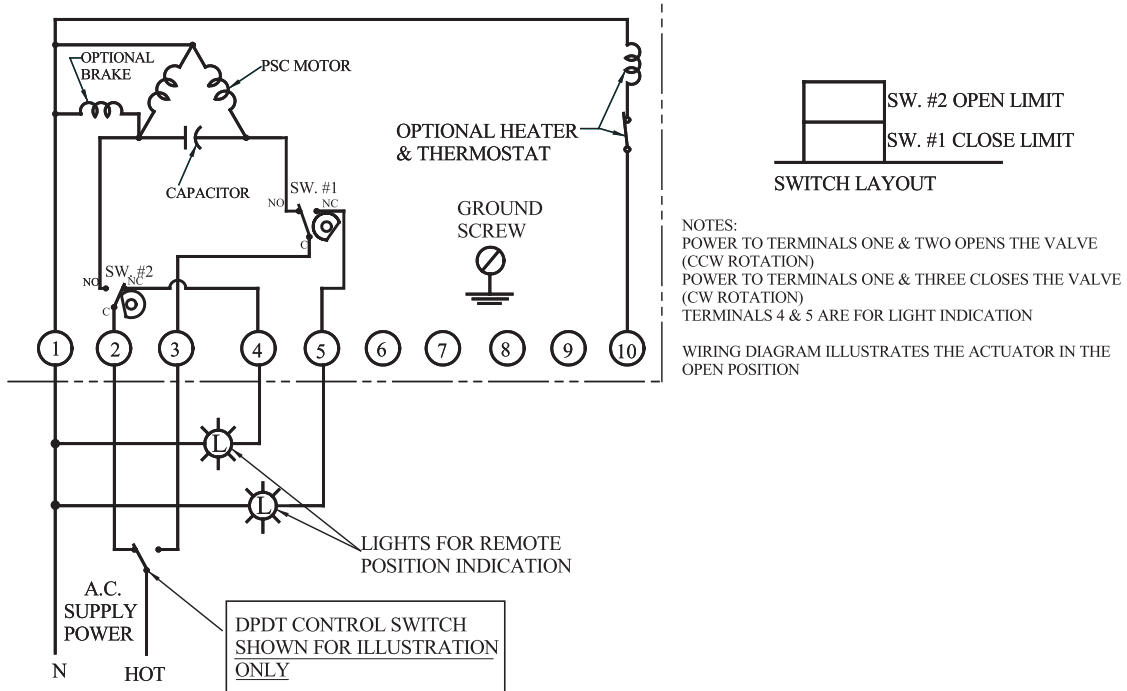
OPTIONAL BRAKE

PSC MOTOR

CAPACITOR

SW. #1
NO
NC
C

SW. #2
NO
NC
C

OPTIONAL HEATER & THERMOSTAT

GROUND SCREW

SW. #2 OPEN LIMIT

SW. #1 CLOSE LIMIT

SWITCH LAYOUT

NOTES:
POWER TO TERMINALS ONE & TWO OPENS THE VALVE (CCW ROTATION)
POWER TO TERMINALS ONE & THREE CLOSES THE VALVE (CW ROTATION)
TERMINALS 4 & 5 ARE FOR LIGHT INDICATION

WIRING DIAGRAM ILLUSTRATES THE ACTUATOR IN THE OPEN POSITION

1 2 3 4 5 6 7 8 9 10

L

L

LIGHTS FOR REMOTE POSITION INDICATION

A.C. SUPPLY POWER

N

HOT

DPDT CONTROL SWITCH SHOWN FOR ILLUSTRATION ONLY